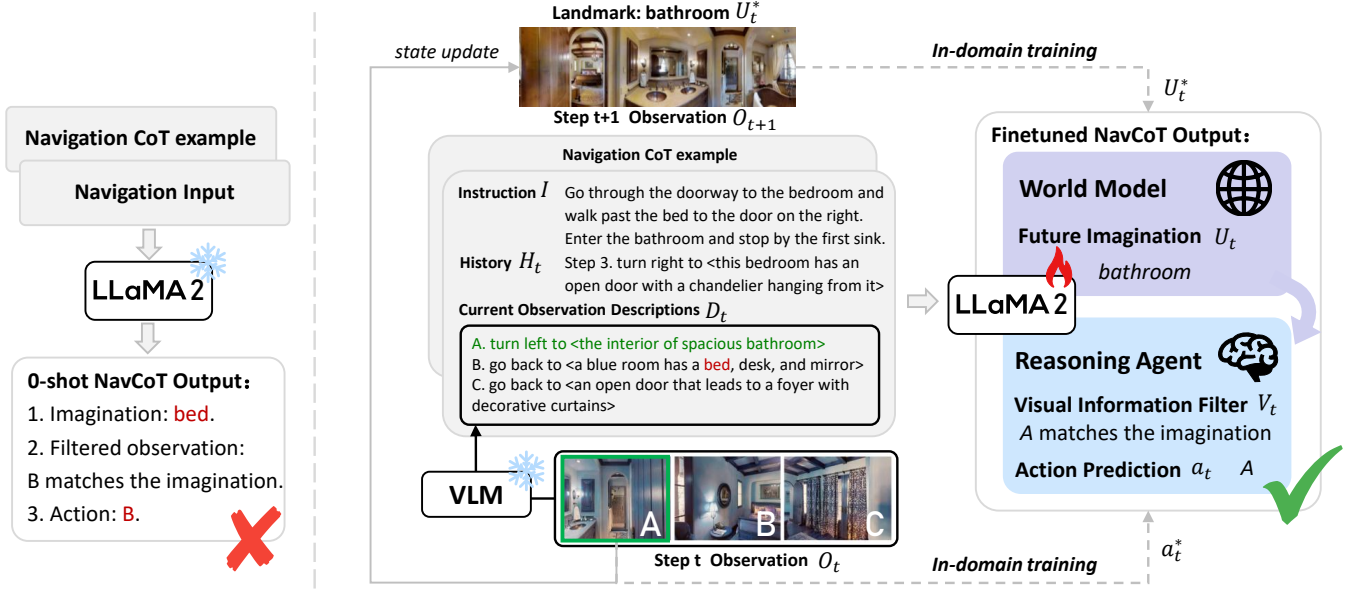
Navigation CoT example

Navigation Input

LLaMA 2

0-shot NavCoT Output：
1. Imagination: bed.
2. Filtered observation:
B matches the imagination.
3. Action: B.

state update

Landmark: bathroom $U_t^*$

Step t+1 Observation $O_{t+1}$

In-domain training

$U_t^*$

Navigation CoT example

Instruction $I$ Go through the doorway to the bedroom and walk past the bed to the door on the right. Enter the bathroom and stop by the first sink.

History $H_t$ Step 3. turn right to <this bedroom has an open door with a chandelier hanging from it>

Current Observation Descriptions $D_t$

A. turn left to <the interior of spacious bathroom>
B. go back to <a blue room has a bed, desk, and mirror>
C. go back to <an open door that leads to a foyer with decorative curtains>

VLM

A B C

Step t Observation $O_t$

In-domain training

$a_t^*$

LLaMA 2

Finetuned NavCoT Output：

World Model

Future Imagination $U_t$

bathroom

Reasoning Agent

Visual Information Filter $V_t$
$A$ matches the imagination

Action Prediction $a_t$ $A$